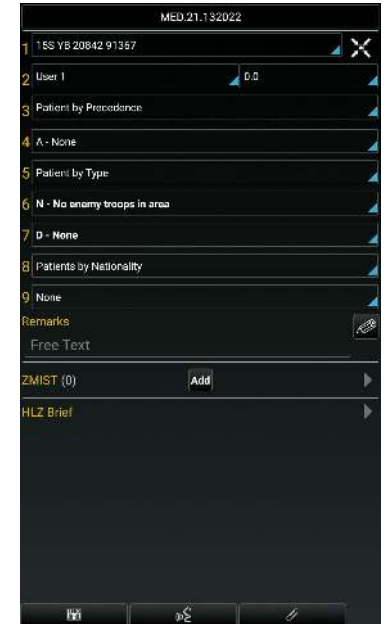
MED.21.132022

1 15S YB 20842 91367

2 User 1 | 0.0

3 Patient by Precedence

4 A - None

5 Patient by Type

6 N - No enemy troops in area

7 D - None

8 Patients by Nationality

9 None

Remarks

Free Text

ZMIST (0) Add

HLZ Brief